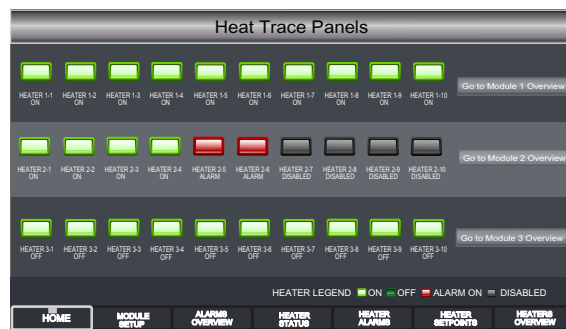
Heat Trace Panels

HEATER 1-1 ON
HEATER 1-2 ON
HEATER 1-3 ON
HEATER 1-4 ON
HEATER 1-5 ON
HEATER 1-6 ON
HEATER 1-7 ON
HEATER 1-8 ON
HEATER 1-9 ON
HEATER 1-10 ON
Go to Module 1 Overview

HEATER 2-1 ON
HEATER 2-2 ON
HEATER 2-3 ON
HEATER 2-4 ON
HEATER 2-5 ALARM
HEATER 2-6 ALARM
HEATER 2-7 DISABLED
HEATER 2-8 DISABLED
HEATER 2-9 DISABLED
HEATER 2-10 DISABLED
Go to Module 2 Overview

HEATER 3-1 OFF
HEATER 3-2 OFF
HEATER 3-3 OFF
HEATER 3-4 OFF
HEATER 3-5 OFF
HEATER 3-6 OFF
HEATER 3-7 OFF
HEATER 3-8 OFF
HEATER 3-9 OFF
HEATER 3-10 OFF
Go to Module 3 Overview

HEATER LEGEND ON OFF ALARM ON DISABLED

HOME
MODULE SETUP
ALARMS OVERVIEW
HEATER STATUS
HEATER ALARMS
HEATER SETPOINTS
HEATERS OVERVIEW